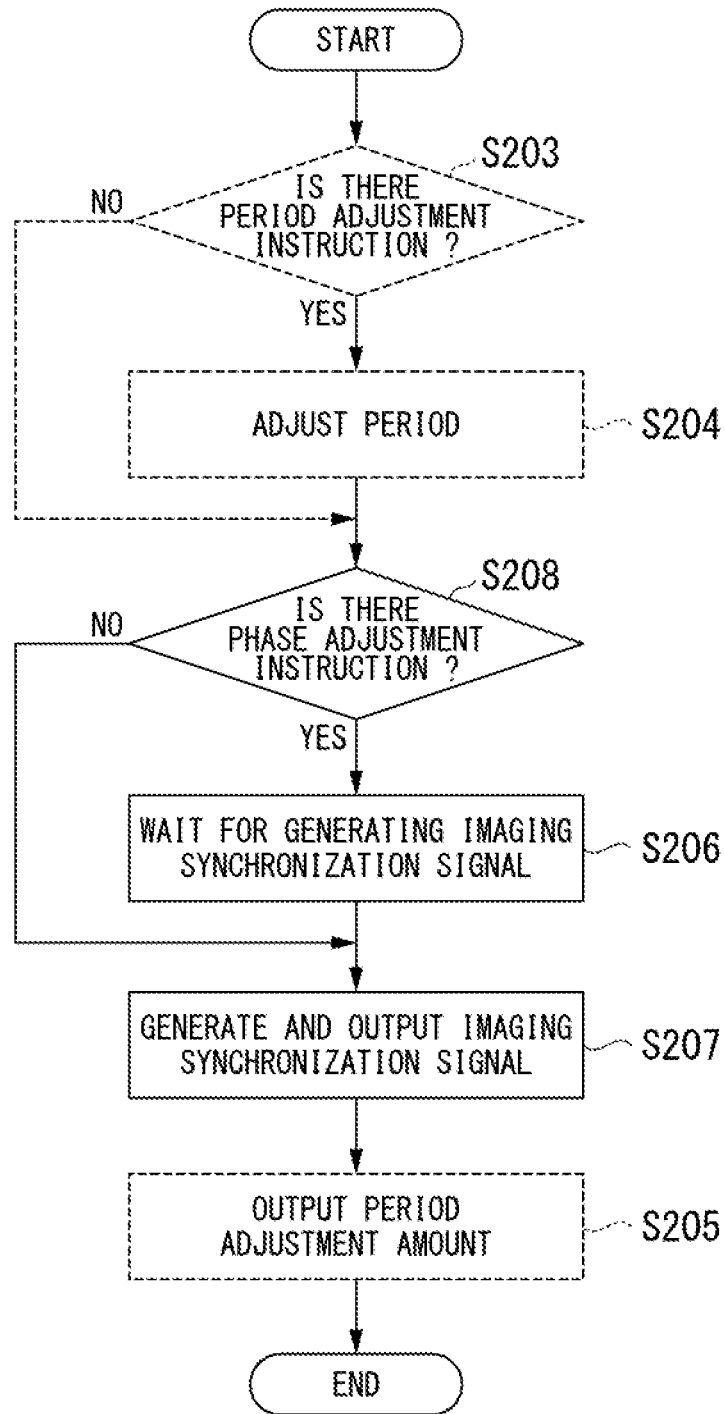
START

S203

IS THERE PERIOD ADJUSTMENT INSTRUCTION ?

NO

YES

ADJUST PERIOD

S204

S208

IS THERE PHASE ADJUSTMENT INSTRUCTION ?

NO

YES

WAIT FOR GENERATING IMAGING SYNCHRONIZATION SIGNAL

S206

GENERATE AND OUTPUT IMAGING SYNCHRONIZATION SIGNAL

S207

OUTPUT PERIOD ADJUSTMENT AMOUNT

S205

END